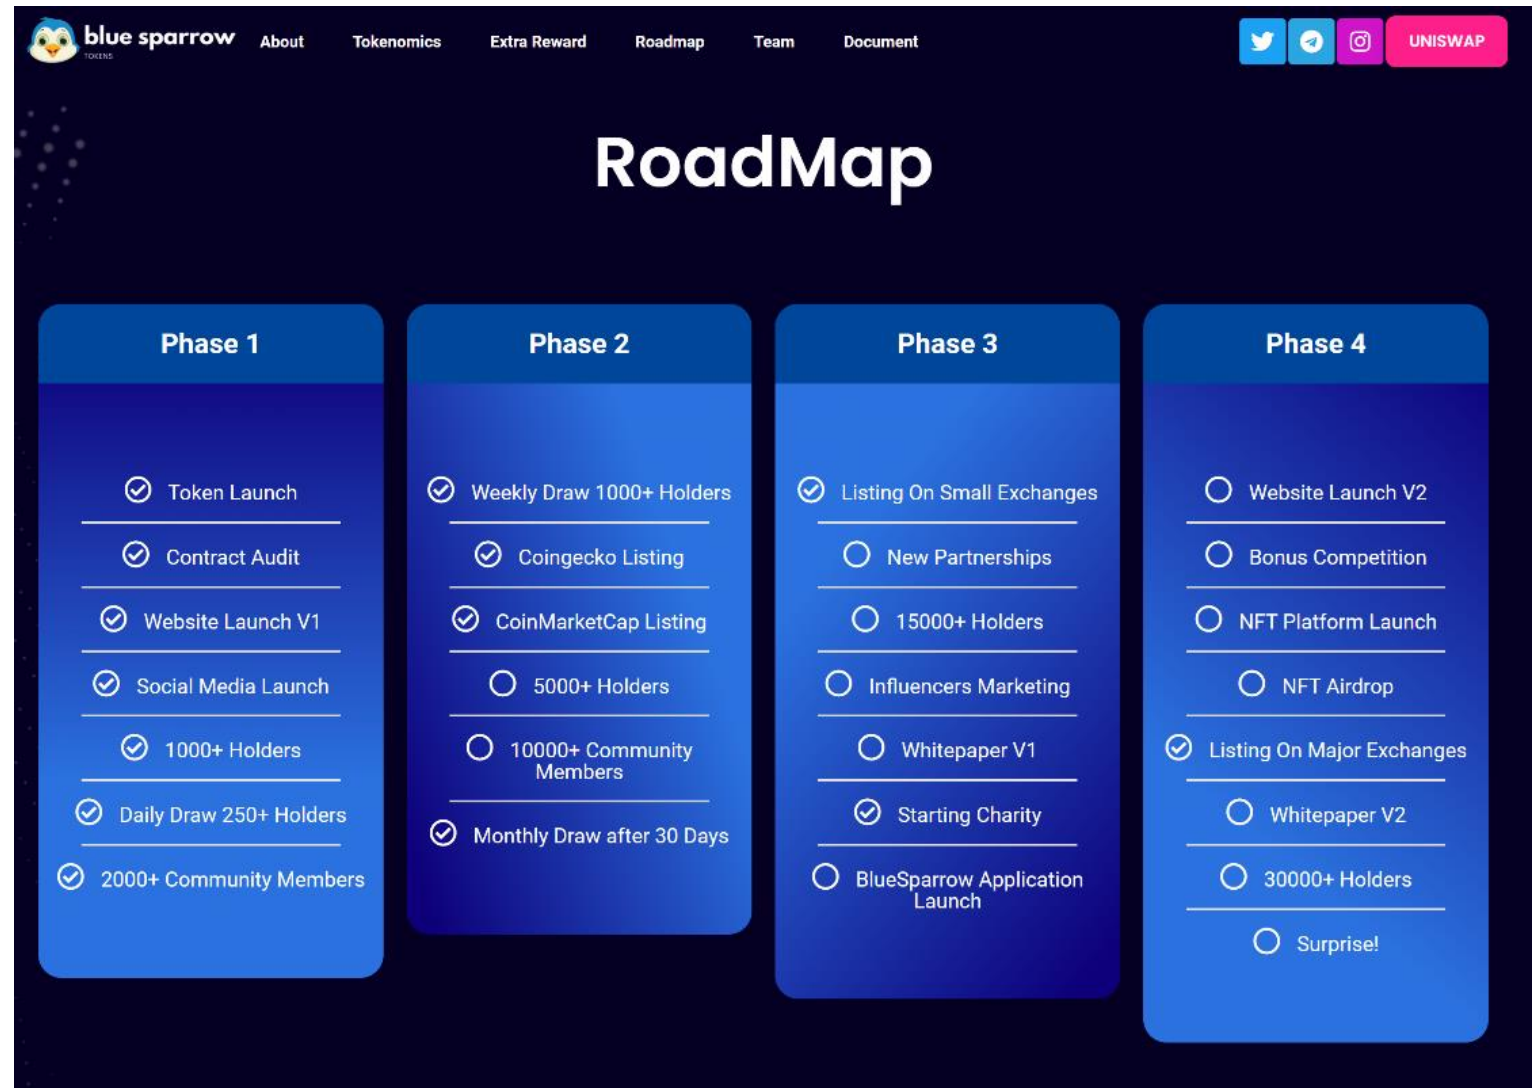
blue sparrow
TOKENS

About Tokenomics Extra Reward Roadmap Team Document

UNISWAP

RoadMap

Phase 1

Token Launch
Contract Audit
Website Launch V1
Social Media Launch
1000+ Holders
Daily Draw 250+ Holders
2000+ Community Members

Phase 2

Weekly Draw 1000+ Holders
Coingecko Listing
CoinMarketCap Listing
5000+ Holders
10000+ Community Members
Monthly Draw after 30 Days

Phase 3

Listing On Small Exchanges
New Partnerships
15000+ Holders
Influencers Marketing
Whitepaper V1
Starting Charity
BlueSparrow Application Launch

Phase 4

Website Launch V2
Bonus Competition
NFT Platform Launch
NFT Airdrop
Listing On Major Exchanges
Whitepaper V2
30000+ Holders
Surprise!